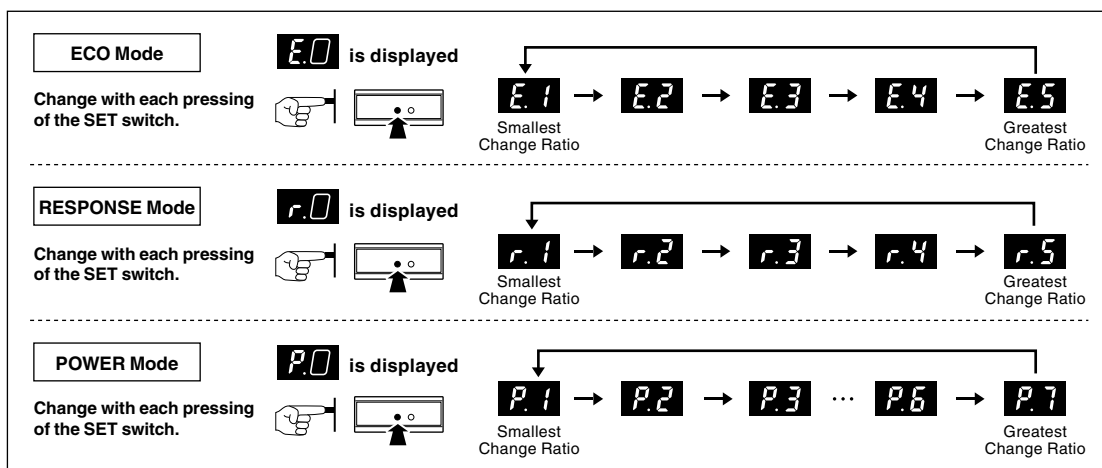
ECO Mode

E.0 is displayed

Change with each pressing of the SET switch.

E.1 → E.2 → E.3 → E.4 → E.5

Smallest Change Ratio

Greatest Change Ratio

RESPONSE Mode

r.0 is displayed

Change with each pressing of the SET switch.

r.1 → r.2 → r.3 → r.4 → r.5

Smallest Change Ratio

Greatest Change Ratio

POWER Mode

P.0 is displayed

Change with each pressing of the SET switch.

P.1 → P.2 → P.3 ··· P.6 → P.7

Smallest Change Ratio

Greatest Change Ratio